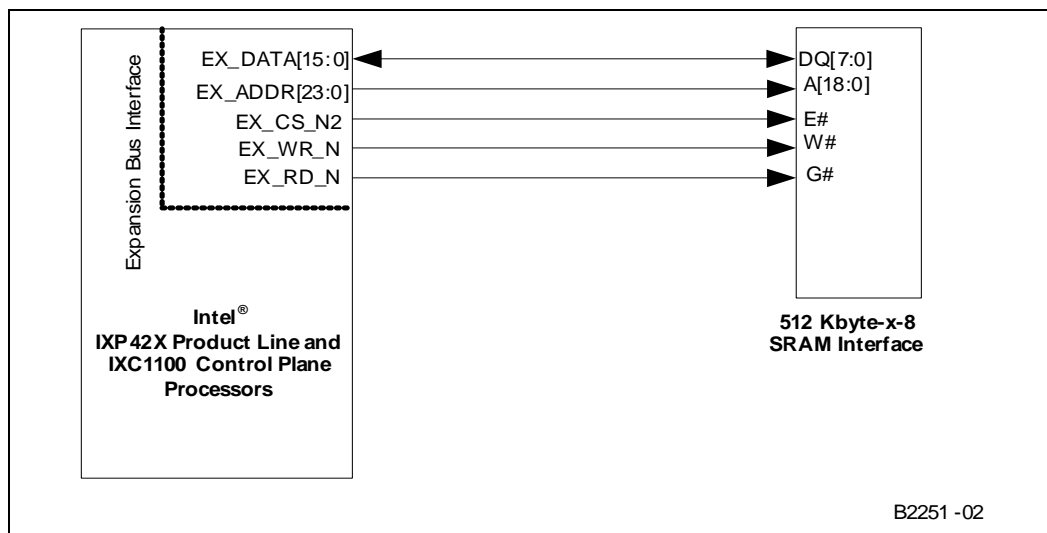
Expansion Bus Interface

EX_DATA[15:0]
EX_ADDR[23:0]
EX_CS_N2
EX_WR_N
EX_RD_N

Intel®
IXP42X Product Line and IXC1100 Control Plane Processors

DQ[7:0]
A[18:0]
E#
W#
G#

512 Kbyte-x-8
SRAM Interface

B2251 -02